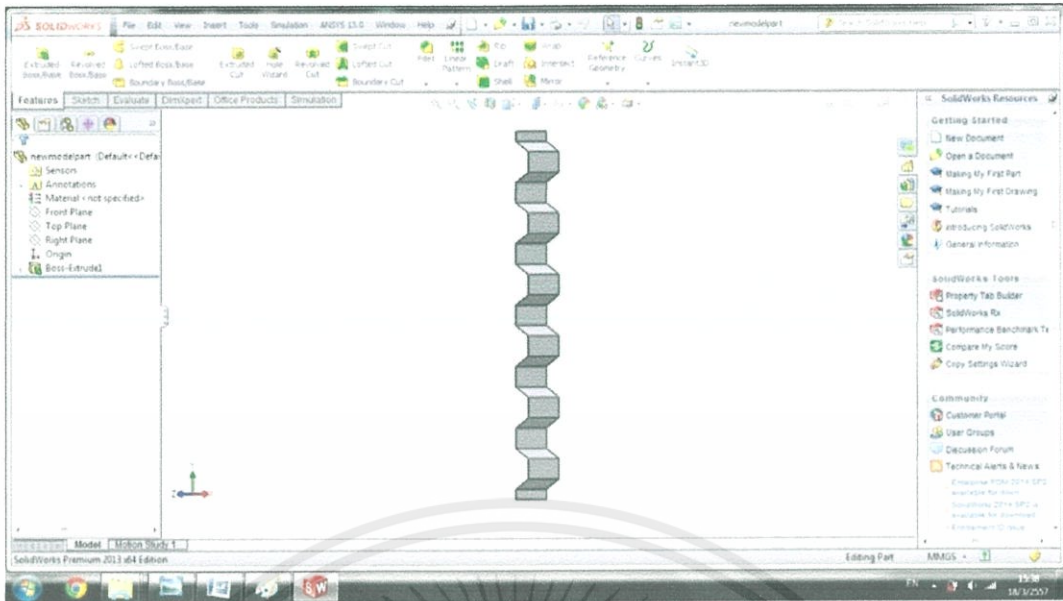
SOLIDWORKS File Edit View Insert Tools Simulation ANSYS 15.0 Window Help newmodelpart

Extruded Boss/Base Revolved Boss/Base Swept Boss/Base Lofted Boss/Base Boundary Boss/Base Extruded Cut Hole Wizard Revolved Cut Swept Cut Lofted Cut Boundary Cut Fillet Linear Pattern Rib Draft Shell Wrap Intersect Mirror Reference Geometry Curves Instant3D

Features Sketch Evaluate DimXpert Office Products Simulation

newmodelpart (Default<<Defa
Sensors
Annotations
Material <not specified>
Front Plane
Top Plane
Right Plane
Origin
Boss-Extrude1

SolidWorks Resources
Getting Started
New Document
Open a Document
Making My First Part
Making My First Drawing
Tutorials
Introducing SolidWorks
General Information

SolidWorks Tools
Property Tab Builder
SolidWorks Rx
Performance Benchmark Te
Compare My Score
Copy Settings Wizard

Community
Customer Portal
User Groups
Discussion Forum
Technical Alerts & News
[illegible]

Model Motion Study 1
SolidWorks Premium 2013 x64 Edition
Editing Part MMGS

EN 15:38 18/3/2557